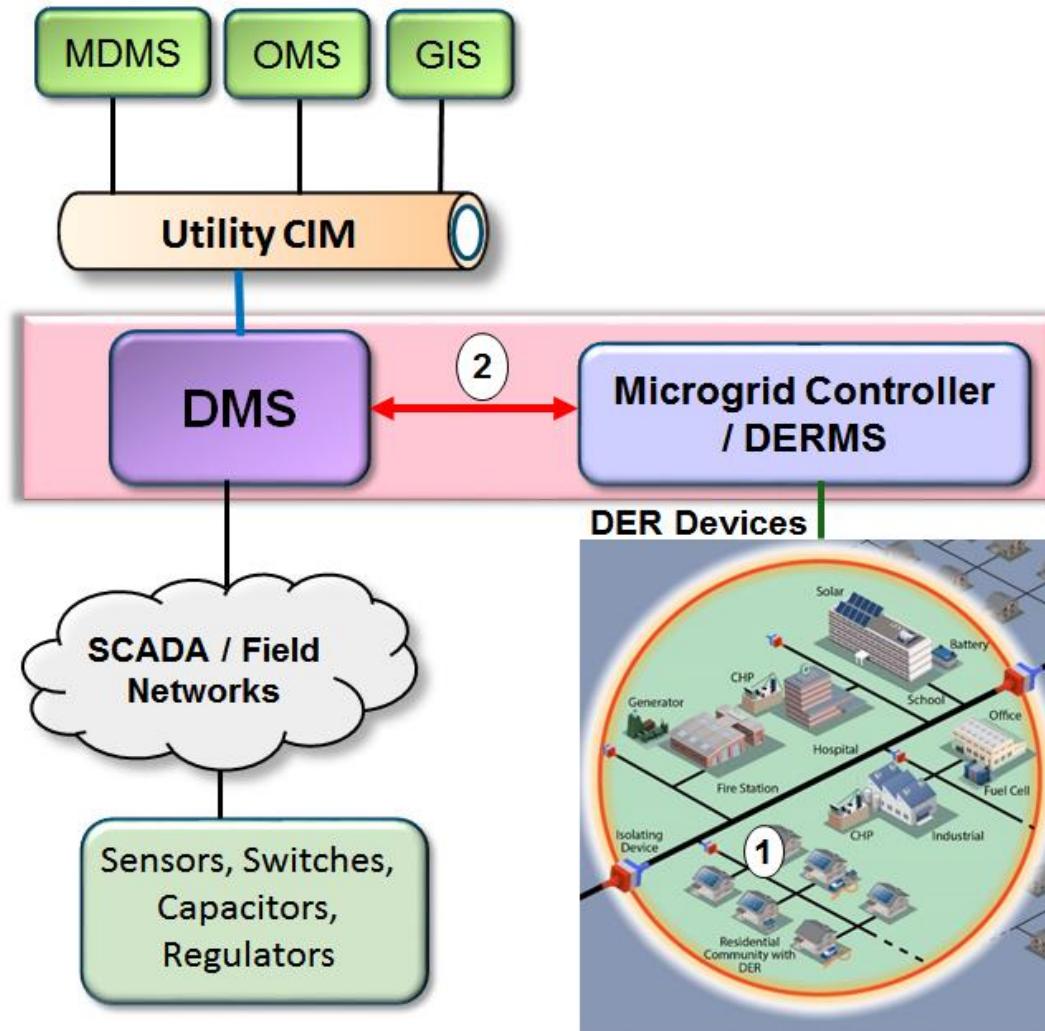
MDMS

OMS

GIS

Utility CIM

DMS

2

Microgrid Controller / DERMS

DER Devices

SCADA / Field Networks

Sensors, Switches, Capacitors, Regulators

Solar

Battery

School

CHP

Generator

Hospital

Office

Fire Station

Fuel Cell

CHP

Industrial

Isolating Device

1

Residential Community with DER